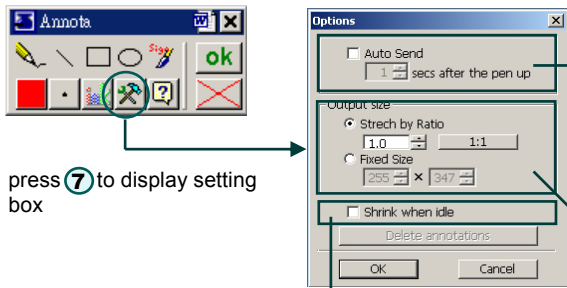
Annota

Sign

ok

press 7 to display setting box

Options

Auto Send

1 secs after the pen up

Output size

Strech by Ratio

1.0

1:1

Fixed Size

255 × 347

Shrink when idle

Delete annotations

OK

Cancel